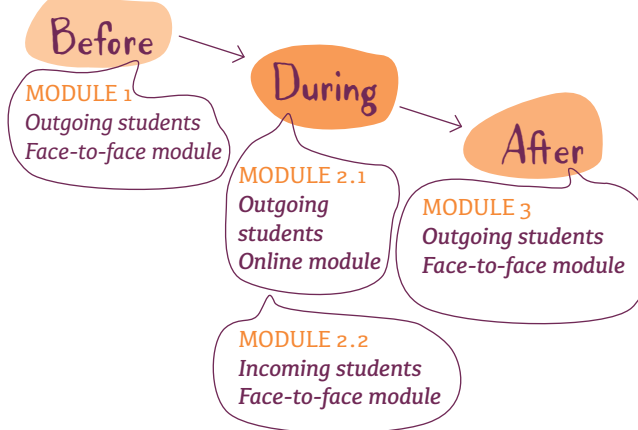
Before

MODULE 1
Outgoing students
Face-to-face module

During

MODULE 2.1
Outgoing students
Online module

MODULE 2.2
Incoming students
Face-to-face module

After

MODULE 3
Outgoing students
Face-to-face module